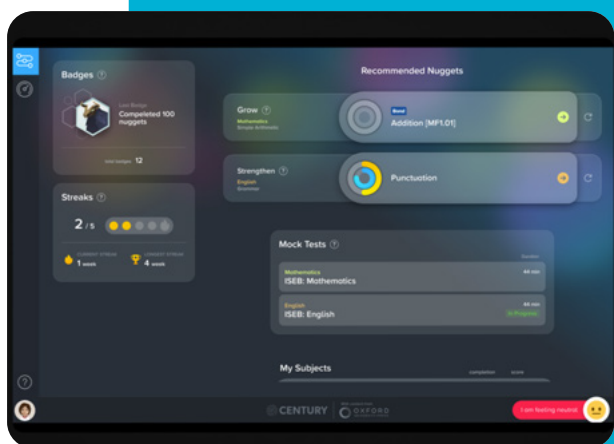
Badges ?

Last Badge
Completed 100 nuggets

total badges 12

Streaks ?

2/5

CURRENT STREAK 1 week
LONGEST STREAK 4 week

Recommended Nuggets

Grow ?
Mathematics
Simple Arithmetic

Bond
Addition [MP1.01]

Strengthen ?
English
Grammar

Punctuation

Mock Tests ?

Duration

Mathematics
ISEB: Mathematics
44 min

English
ISEB: English
44 min
In Progress

My Subjects
completion score

CENTURY | OXFORD

I am feeling neutral